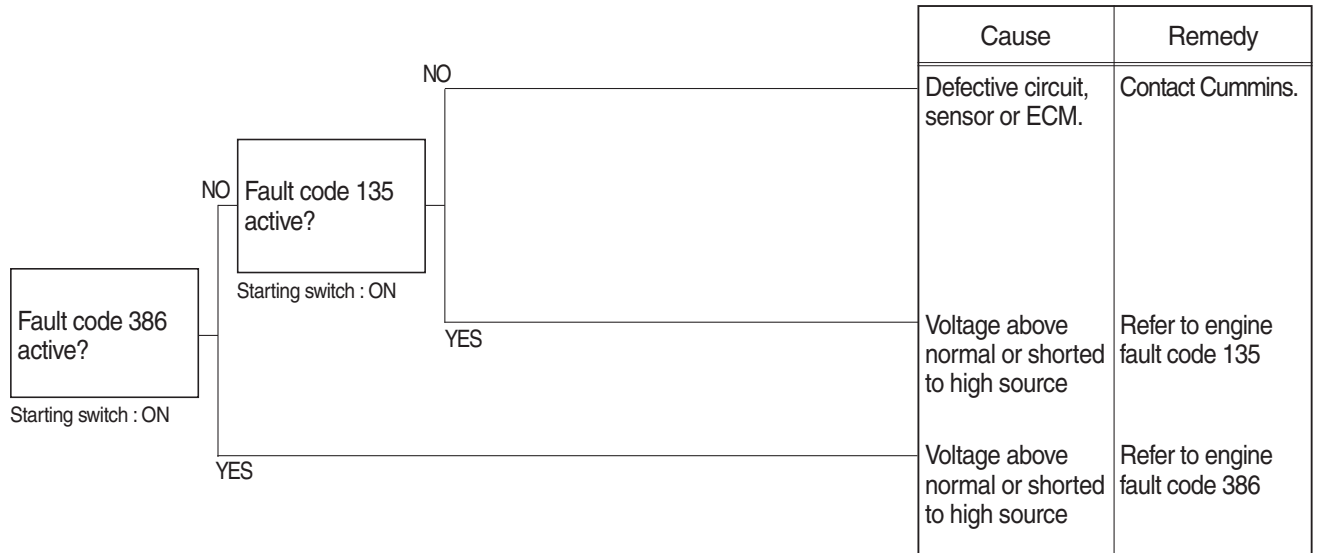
Fault code 386 active?

Starting switch : ON

NO

Fault code 135 active?

Starting switch : ON

NO

YES

YES

| Cause | Remedy |
|---|---|
| Defective circuit, sensor or ECM. | Contact Cummins. |
| Voltage above normal or shorted to high source | Refer to engine fault code 135 |
| Voltage above normal or shorted to high source | Refer to engine fault code 386 |